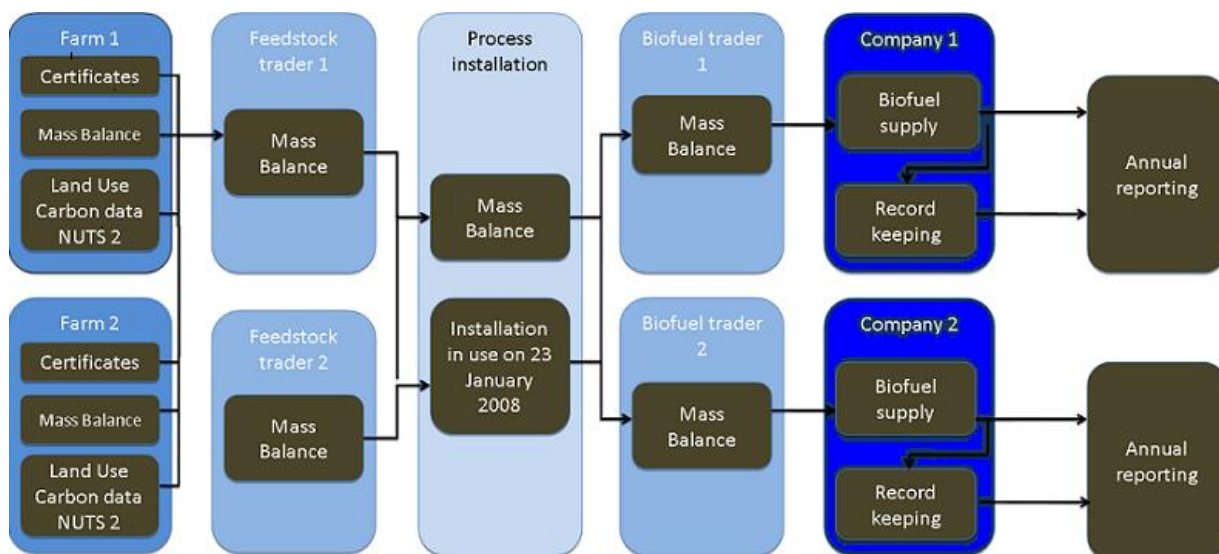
Farm 1
Certificates
Mass Balance
Land Use Carbon data NUTS 2

Farm 2
Certificates
Mass Balance
Land Use Carbon data NUTS 2

Feedstock trader 1
Mass Balance

Feedstock trader 2
Mass Balance

Process installation
Mass Balance
Installation in use on 23 January 2008

Biofuel trader 1
Mass Balance

Biofuel trader 2
Mass Balance

Company 1
Biofuel supply
Record keeping

Company 2
Biofuel supply
Record keeping

Annual reporting

Annual reporting